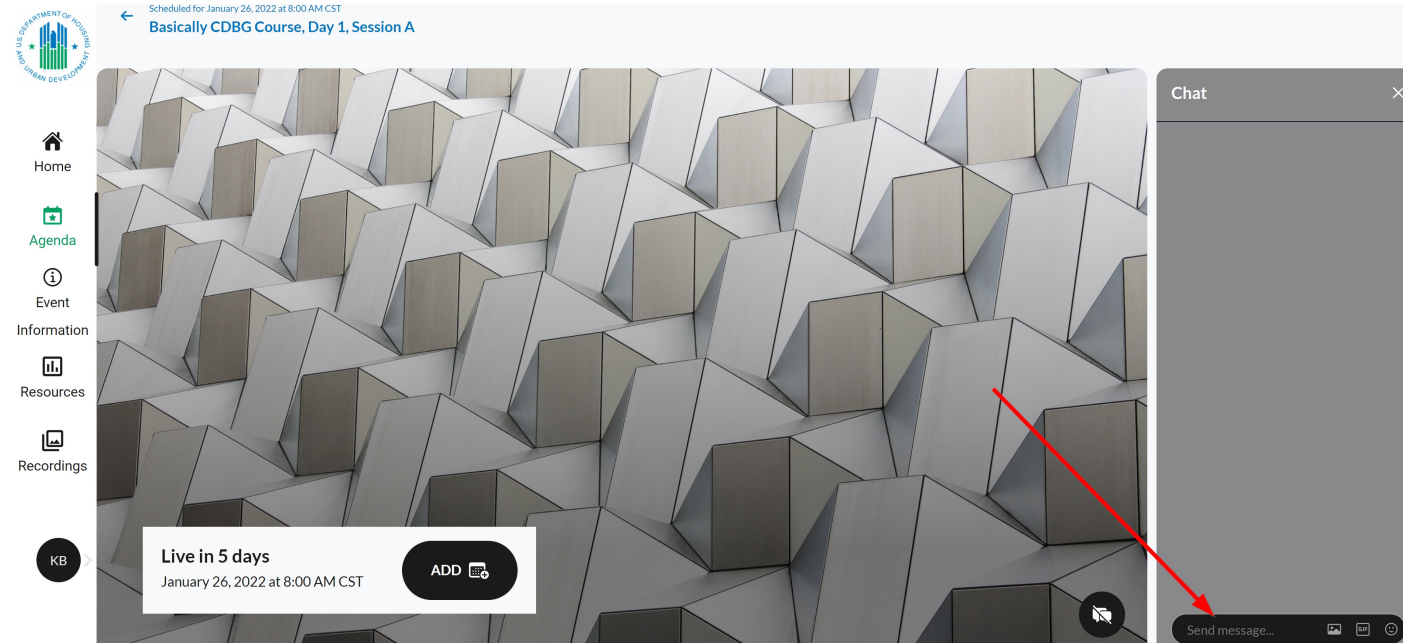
U.S. DEPARTMENT OF HOUSING AND URBAN DEVELOPMENT

Scheduled for January 26, 2022 at 8:00 AM CST
Basically CDBG Course, Day 1, Session A

Home

Agenda

Event Information

Resources

Recordings

KB

Live in 5 days
January 26, 2022 at 8:00 AM CST

ADD

Chat

Send message...

GIF